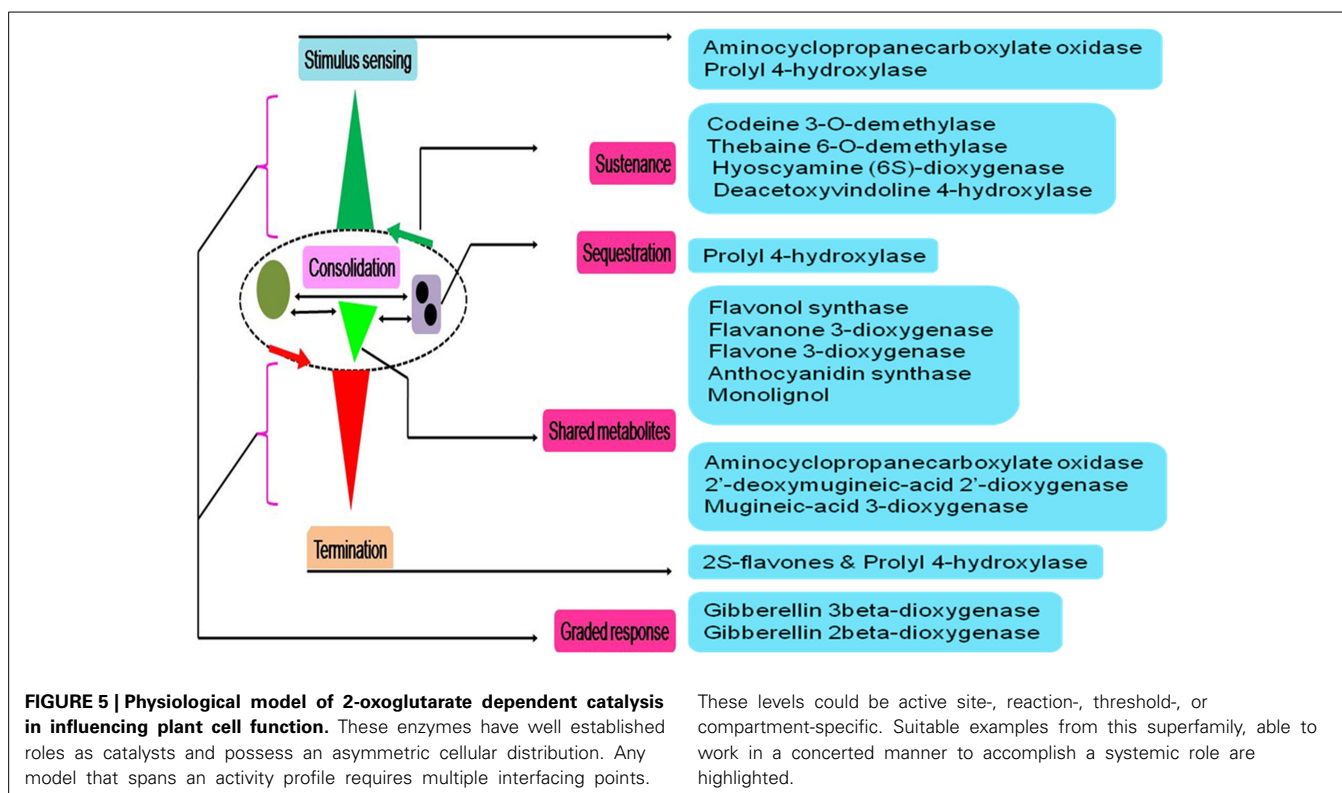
Stimulus sensing

Aminocyclopropanecarboxylate oxidase
Prolyl 4-hydroxylase

Sustenance

Codeine 3-O-demethylase
Thebaine 6-O-demethylase
Hyoscyamine (6S)-dioxygenase
Deacetoxyvindoline 4-hydroxylase

Consolidation

Sequestration

Prolyl 4-hydroxylase

Flavonol synthase
Flavanone 3-dioxygenase
Flavone 3-dioxygenase
Anthocyanidin synthase
Monolignol

Shared metabolites

Aminocyclopropanecarboxylate oxidase
2'-deoxymugineic-acid 2'-dioxygenase
Mugineic-acid 3-dioxygenase

Termination

2S-flavones & Prolyl 4-hydroxylase

Graded response

Gibberellin 3beta-dioxygenase
Gibberellin 2beta-dioxygenase

**FIGURE 5 | Physiological model of 2-oxoglutarate dependent catalysis in influencing plant cell function.** These enzymes have well established roles as catalysts and possess an asymmetric cellular distribution. Any model that spans an activity profile requires multiple interfacing points.

These levels could be active site-, reaction-, threshold-, or compartment-specific. Suitable examples from this superfamily, able to work in a concerted manner to accomplish a systemic role are highlighted.